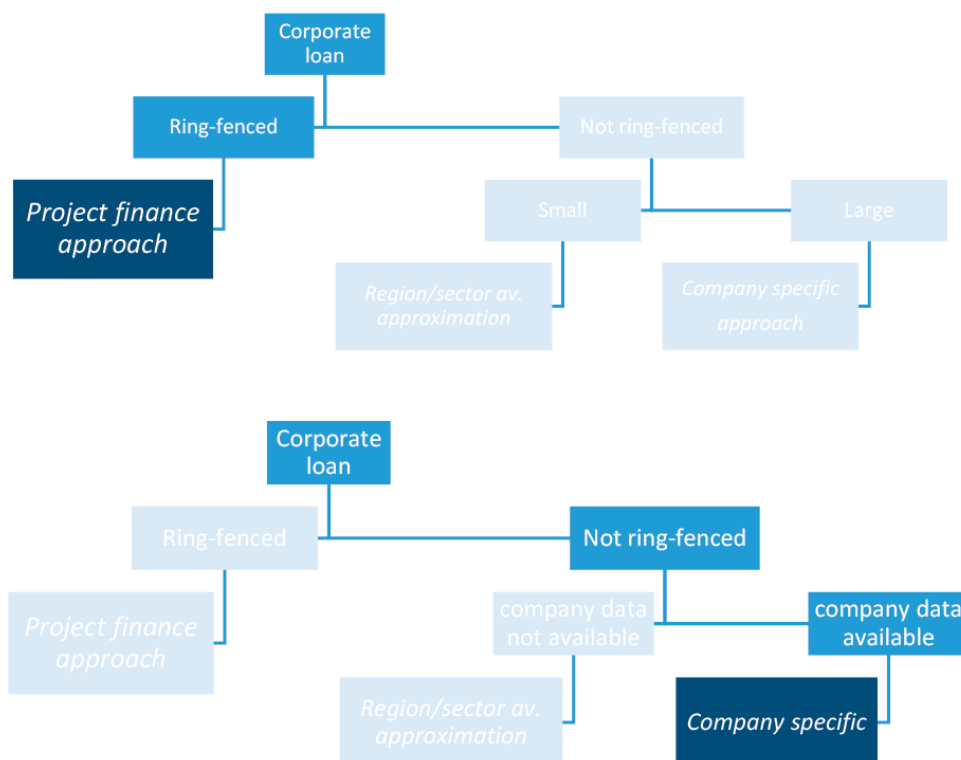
Corporate loan

Ring-fenced

Not ring-fenced

Project finance approach

Small

Large

Region/sector av. approximation

Company specific approach

Corporate loan

Ring-fenced

Not ring-fenced

Project finance approach

company data not available

company data available

Region/sector av. approximation

Company specific